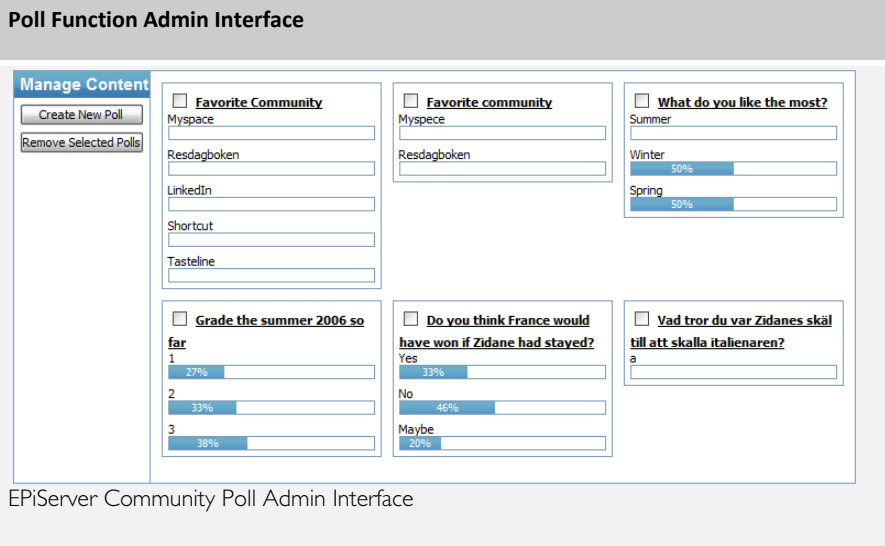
Poll Function Admin Interface

Manage Content

Create New Poll

Remove Selected Polls

Favorite Community

Myspace

Resdagboken

LinkedIn

Shortcut

Tasteline

Favorite community

Myspece

Resdagboken

What do you like the most?

Summer

Winter

50%

Spring

50%

Grade the summer 2006 so far

1

27%

2

33%

3

38%

Do you think France would have won if Zidane had stayed?

Yes

33%

No

46%

Maybe

20%

Vad tror du var Zidanes skäl till att skalla italienaren?

a

EPiServer Community Poll Admin Interface